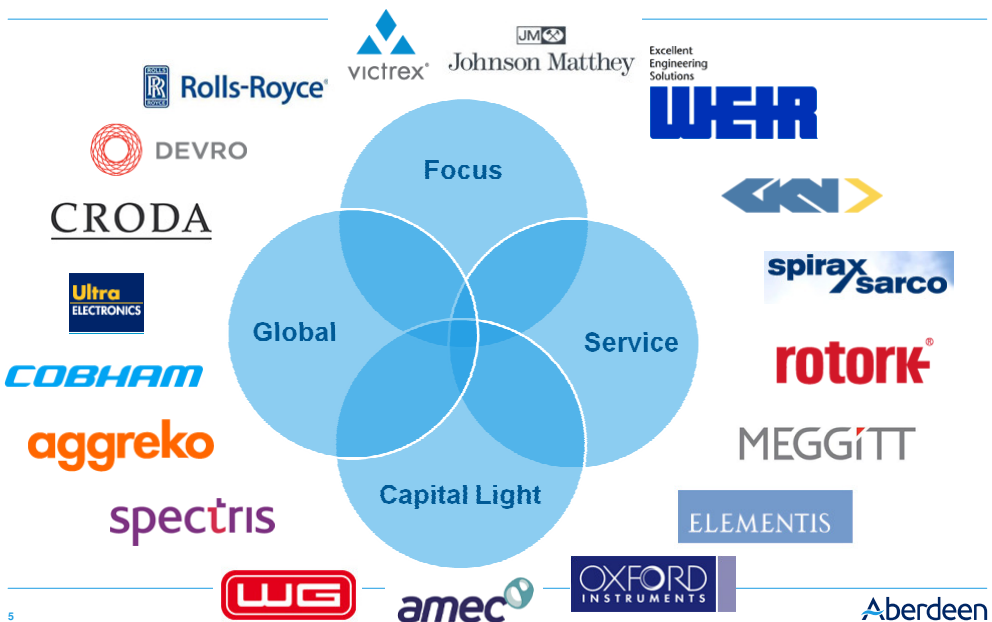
victrex

JM Johnson Matthey

Excellent Engineering Solutions

WEIR

RR Rolls-Royce

DEVRO

CRODA

GKN

Ultra ELECTRONICS

spirax sarco

Focus

Global

Service

Capital Light

rotork

COBHAM

aggreko

MEGGITT

spectris

ELEMENTIS

WG

amec

OXFORD INSTRUMENTS

5

Aberdeen